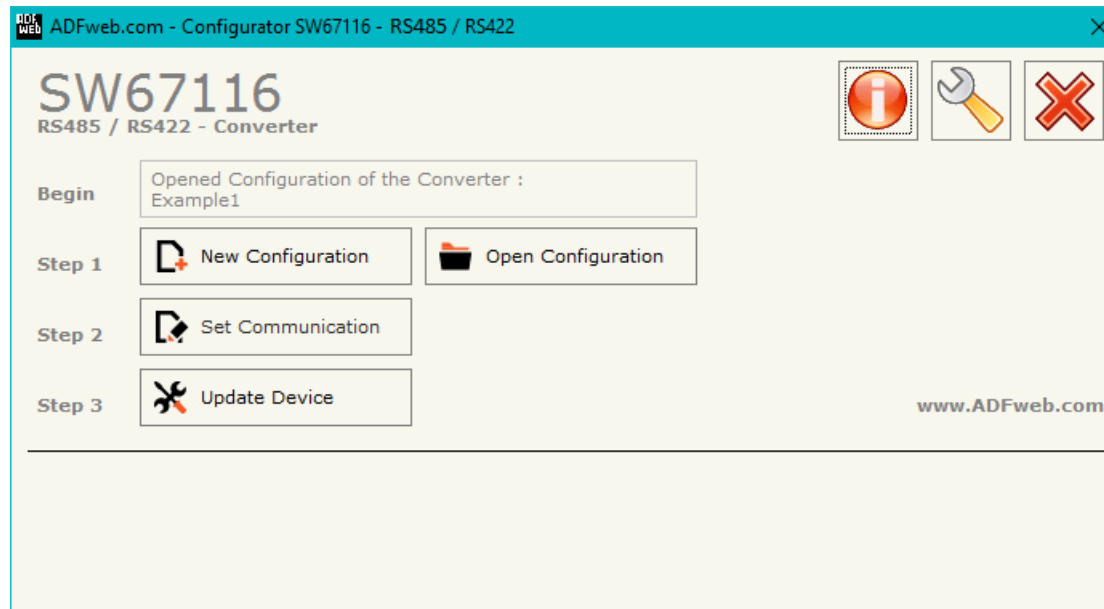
ADFweb.com - Configurator SW67116 - RS485 / RS422

SW67116
RS485 / RS422 - Converter

Begin
Opened Configuration of the Converter :
Example1

Step 1
New Configuration
Open Configuration

Step 2
Set Communication

Step 3
Update Device

www.ADFweb.com